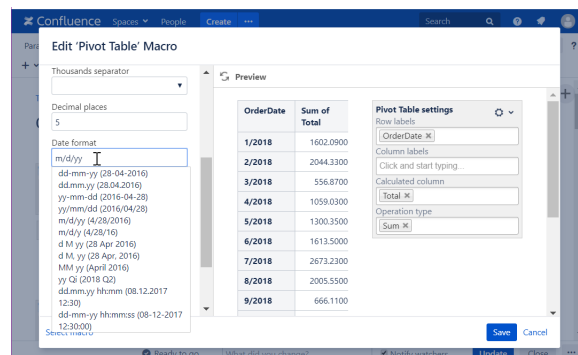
Confluence Spaces People Create ··· Search

Edit 'Pivot Table' Macro

Thousands separator

Decimal places

5

Date format

m/d/yy

dd-mm-yy (28-04-2016)
dd.mm.yy (28.04.2016)
yy-mm-dd (2016-04-28)
yy/mm/dd (2016/04/28)
m/d/yy (4/28/2016)
m/d/y (4/28/16)
d M yy (28 Apr 2016)
d M, yy (28 Apr, 2016)
MM yy (April 2016)
yy Qi (2018 Q2)
dd.mm.yy hh:mm (08.12.2017 12:30)
dd-mm-yy hh:mm:ss (08-12-2017 12:30:00)

Select macro

Preview

| OrderDate | Sum of Total |
|---|---|
| 1/2018 | 1602.0900 |
| 2/2018 | 2044.3300 |
| 3/2018 | 556.8700 |
| 4/2018 | 1059.0300 |
| 5/2018 | 1300.3500 |
| 6/2018 | 1613.5000 |
| 7/2018 | 2673.2300 |
| 8/2018 | 2005.5500 |
| 9/2018 | 666.1100 |

Pivot Table settings
Row labels
OrderDate ×
Column labels
Click and start typing...
Calculated column
Total ×
Operation type
Sum ×

Save Cancel

Ready to go What did you change? Notify watchers Update Close